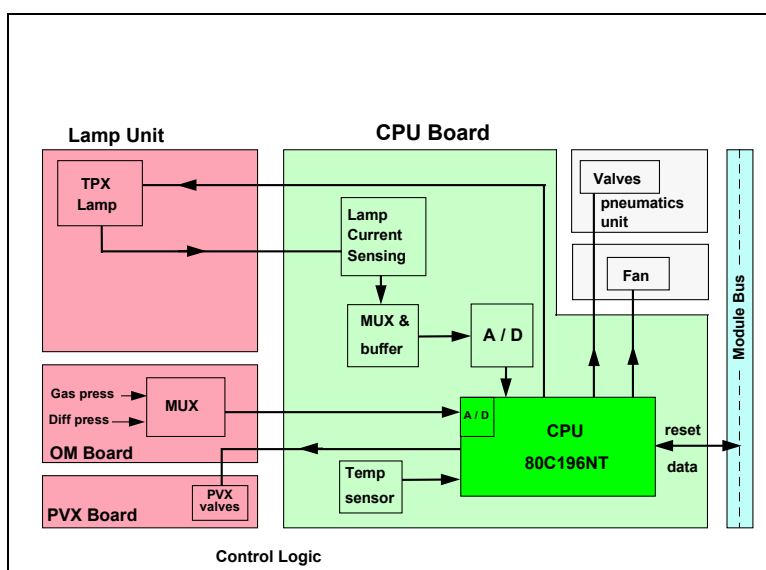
Lamp Unit

CPU Board

TPX Lamp

Valves

pneumatics unit

Lamp Current Sensing

Fan

MUX & buffer

A / D

Module Bus

Gas press

Diff press

MUX

A / D

CPU

80C196NT

reset

data

OM Board

Temp sensor

PVX valves

PVX Board

Control Logic